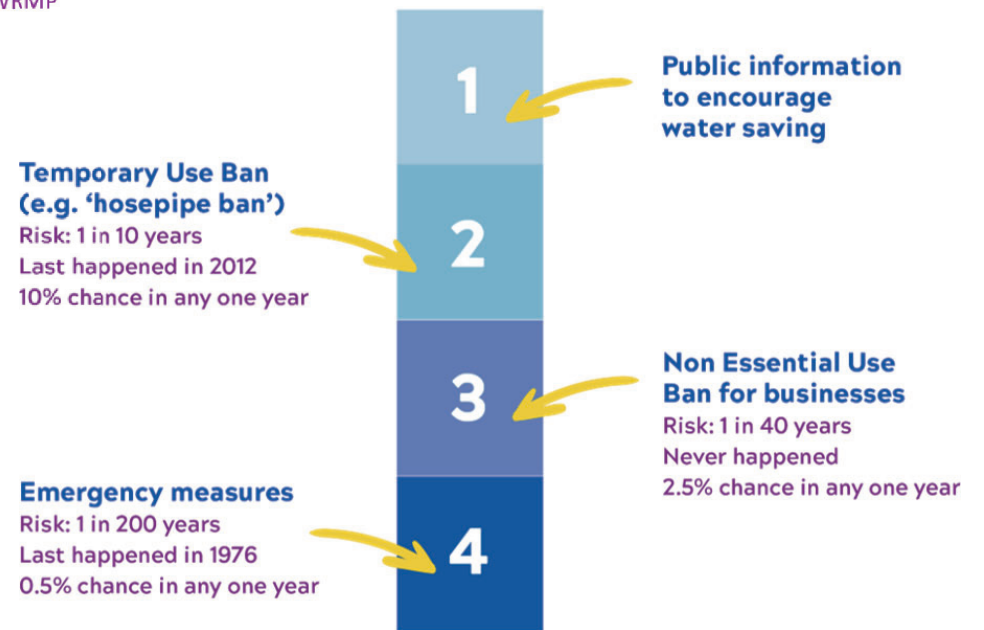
WRMP

1

Public information to encourage water saving

Temporary Use Ban (e.g. 'hosepipe ban')
Risk: 1 in 10 years
Last happened in 2012
10% chance in any one year

2

3

Non Essential Use Ban for businesses
Risk: 1 in 40 years
Never happened
2.5% chance in any one year

Emergency measures
Risk: 1 in 200 years
Last happened in 1976
0.5% chance in any one year

4